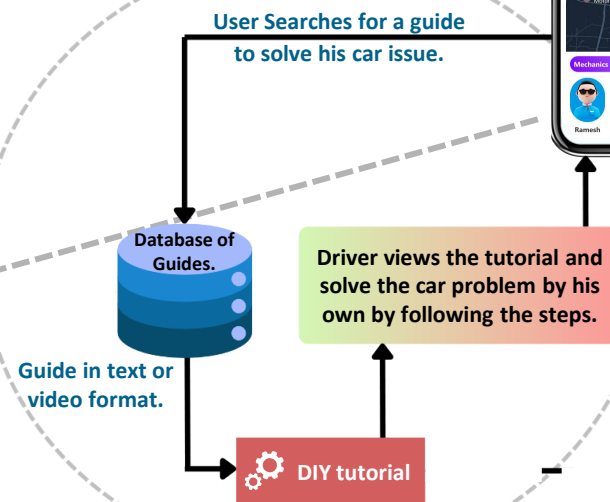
User Searches for a guide to solve his car issue.

Mechanics

Ramesh

Database of Guides.

Driver views the tutorial and solve the car problem by his own by following the steps.

Guide in text or video format.

DIY tutorial